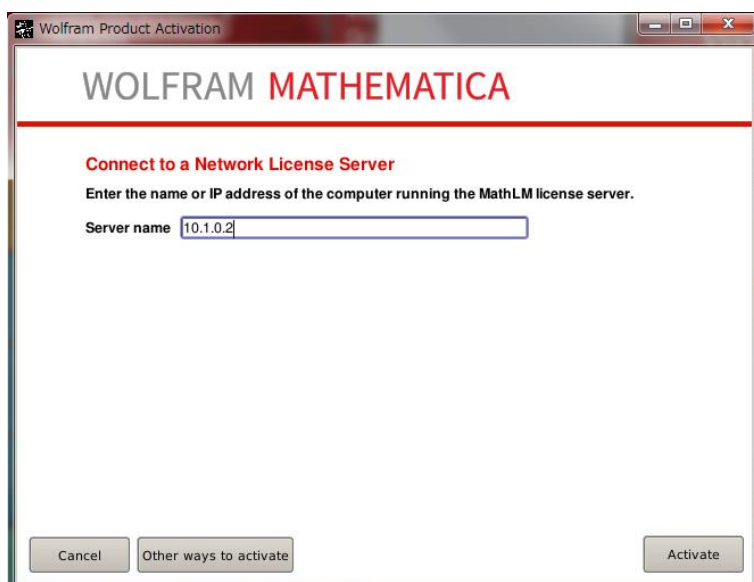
Wolfram Product Activation

WOLFRAM MATHEMATICA

Connect to a Network License Server

Enter the name or IP address of the computer running the MathLM license server.

Server name 10.1.0.2

Cancel

Other ways to activate

Activate